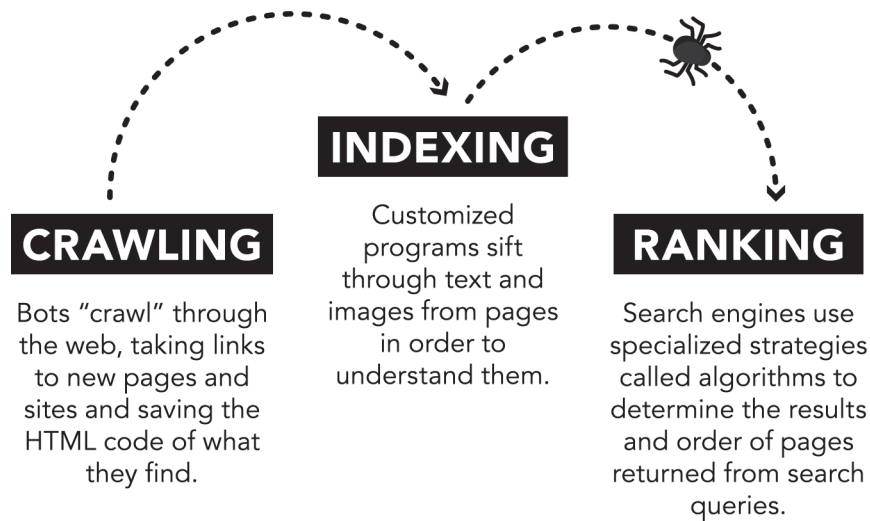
CRAWLING

Bots “crawl” through the web, taking links to new pages and sites and saving the HTML code of what they find.

INDEXING

Customized programs sift through text and images from pages in order to understand them.

RANKING

Search engines use specialized strategies called algorithms to determine the results and order of pages returned from search queries.